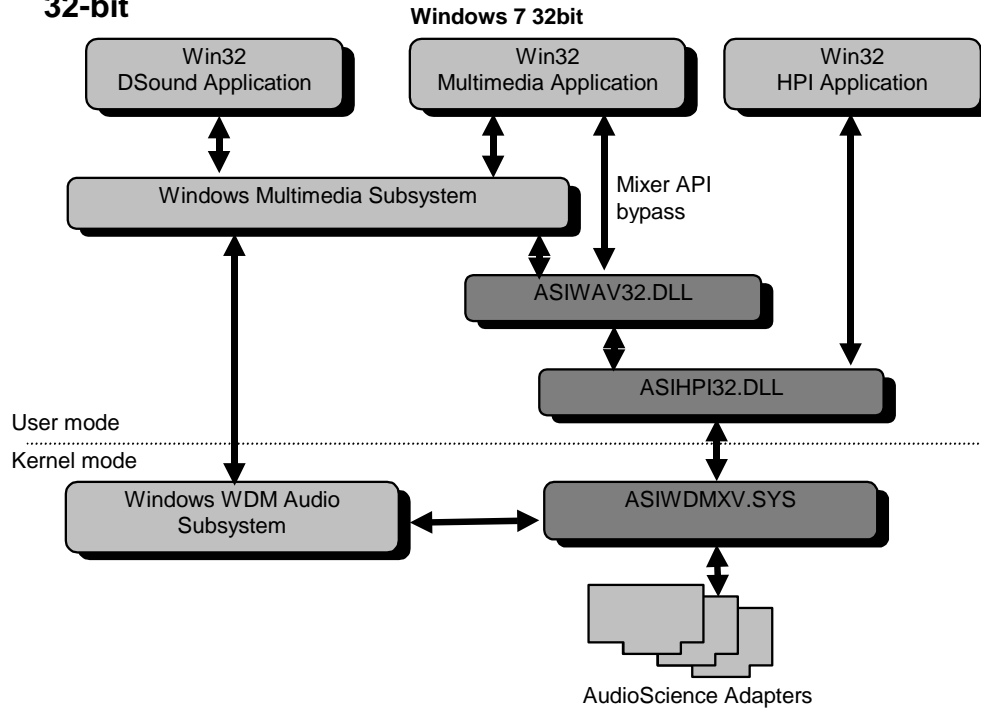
32-bit

Windows 7 32bit

Win32
DSound Application

Win32
Multimedia Application

Win32
HPI Application

Windows Multimedia Subsystem

Mixer API
bypass

ASIWAV32.DLL

ASIHPI32.DLL

User mode

Kernel mode

Windows WDM Audio
Subsystem

ASIWDMXV.SYS

AudioScience Adapters